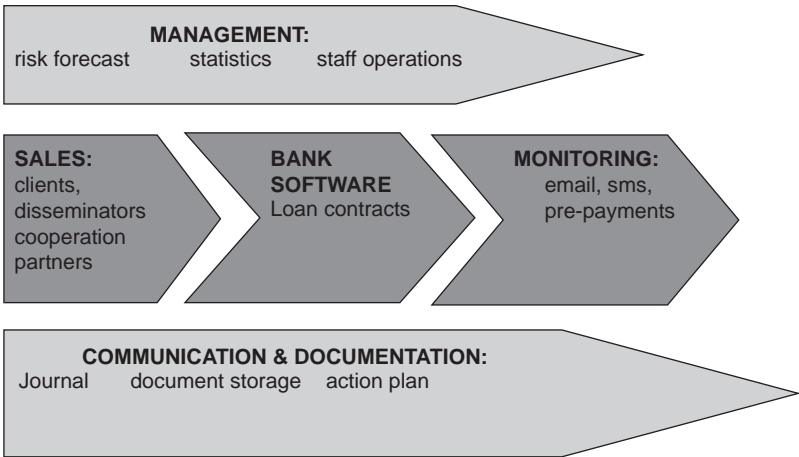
MANAGEMENT:
risk forecast statistics staff operations

SALES:
clients,
disseminators
cooperation
partners

BANK
SOFTWARE
Loan contracts

MONITORING:
email, sms,
pre-payments

COMMUNICATION & DOCUMENTATION:
Journal document storage action plan